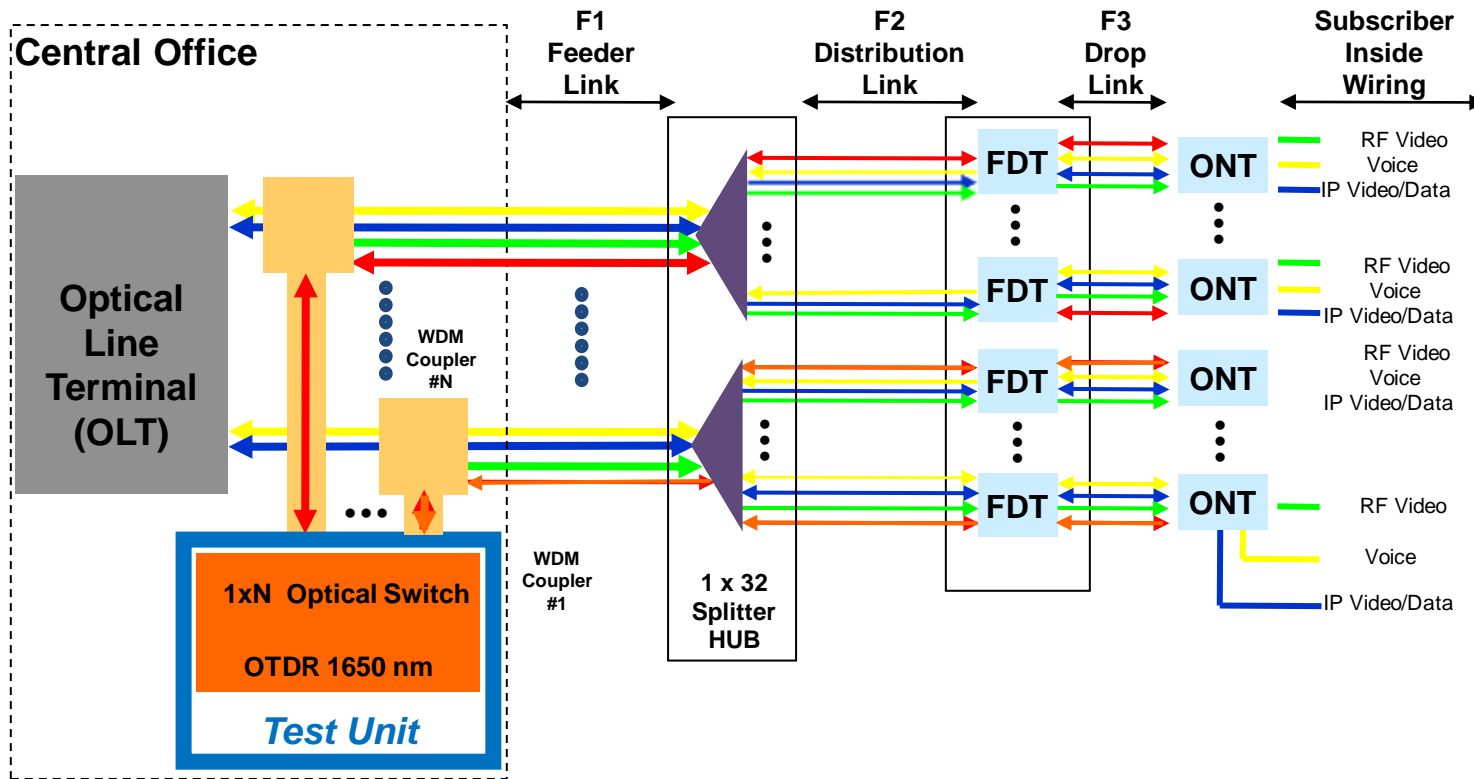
Central Office

F1
Feeder
Link

F2
Distribution
Link

F3
Drop
Link

Subscriber
Inside
Wiring

Optical
Line
Terminal
(OLT)

WDM
Coupler
#N

FDT

ONT

RF Video
Voice
IP Video/Data

FDT

ONT

RF Video
Voice
IP Video/Data

FDT

ONT

RF Video
Voice
IP Video/Data

FDT

ONT

RF Video

Voice

IP Video/Data

1xN Optical Switch

OTDR 1650 nm

Test Unit

WDM
Coupler
#1

1 x 32
Splitter
HUB